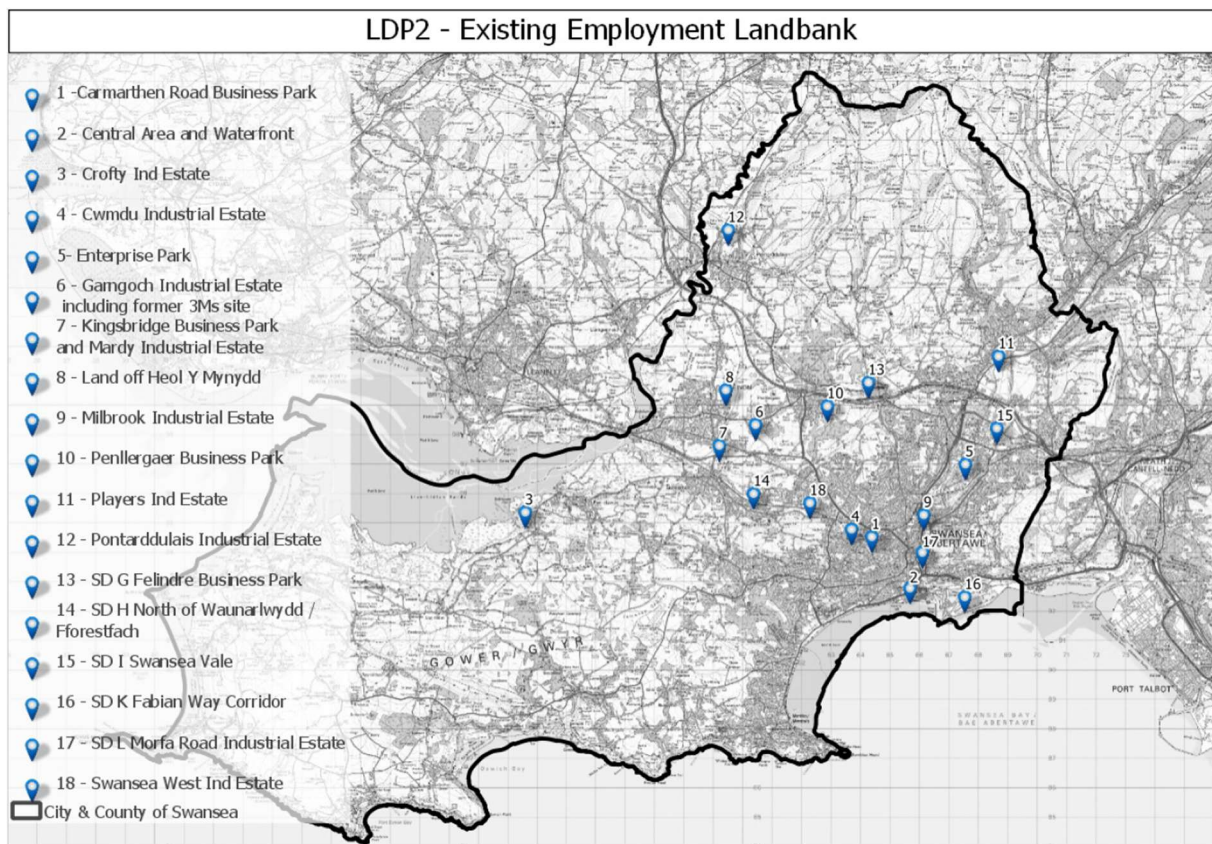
LDP2 - Existing Employment Landbank

1 -Carmarthen Road Business Park
2 - Central Area and Waterfront
3 - Crofty Ind Estate
4 - Cwmdu Industrial Estate
5- Enterprise Park
6 - Garngoch Industrial Estate including former 3Ms site
7 - Kingsbridge Business Park and Mardy Industrial Estate
8 - Land off Heol Y Mynydd
9 - Milbrook Industrial Estate
10 - Penllergaer Business Park
11 - Players Ind Estate
12 - Pontarddulais Industrial Estate
13 - SD G Felindre Business Park
14 - SD H North of Waunarlwydd / Fforestfach
15 - SD I Swansea Vale
16 - SD K Fabian Way Corridor
17 - SD L Morfa Road Industrial Estate
18 - Swansea West Ind Estate
City & County of Swansea

12
11
13
8
10
6
15
7
5
14
18
3
9
4
1
17
2
16
SWANSEA ABERTAWE
GOWER / GWYR
PORT TALBOT
SWANSEA BAY / BAE ABERTAWE